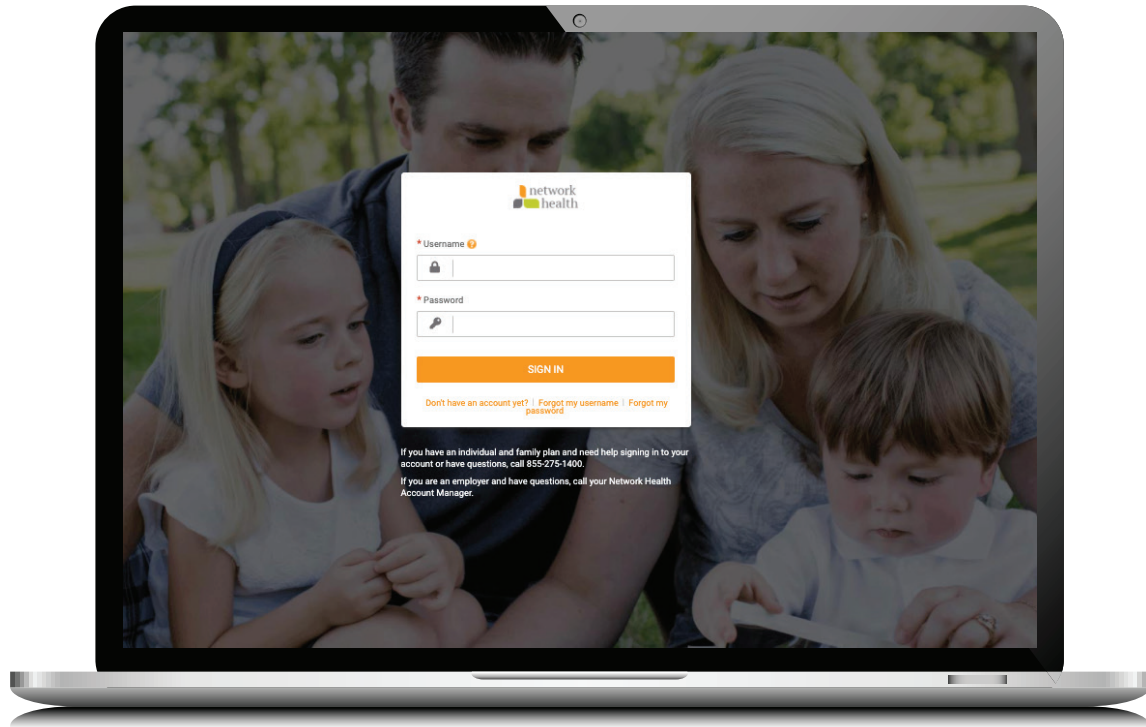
network health

* Username ?

* Password

SIGN IN

Don't have an account yet? | Forgot my username | Forgot my password

If you have an individual and family plan and need help signing in to your account or have questions, call 855-275-1400.

If you are an employer and have questions, call your Network Health Account Manager.